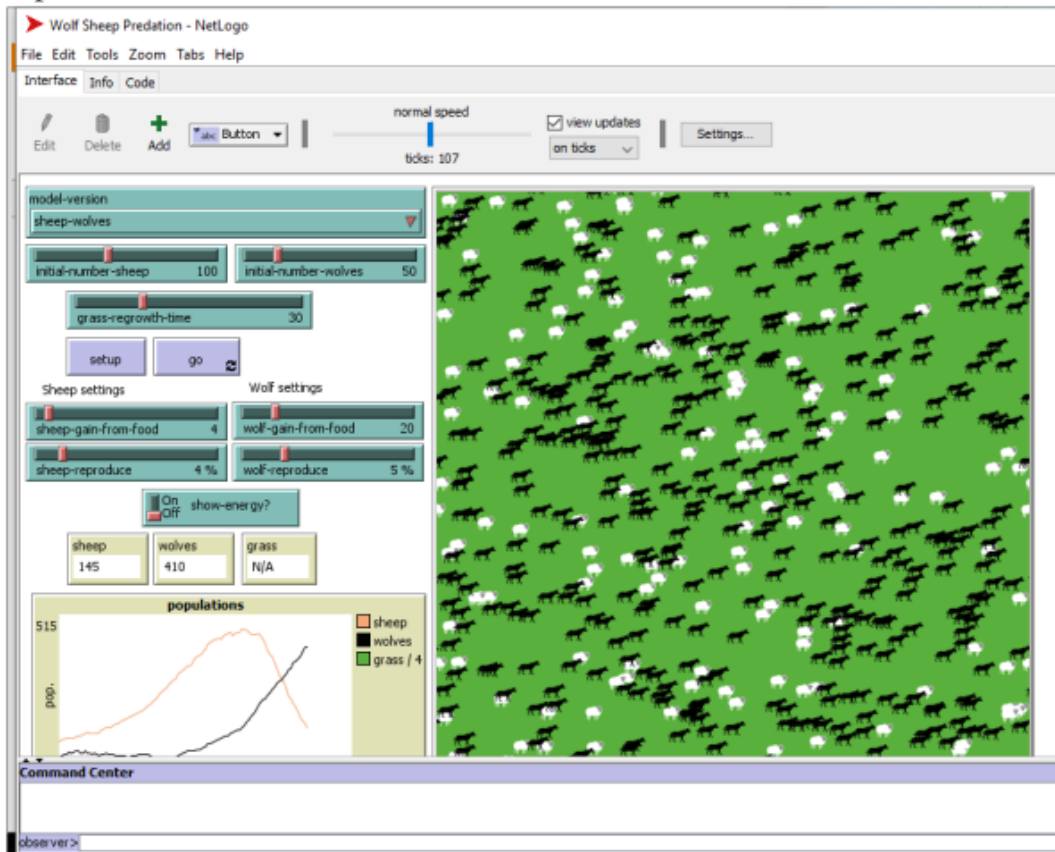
Wolf Sheep Predation - NetLogo

File Edit Tools Zoom Tabs Help

Interface Info Code

Edit Delete Add Button

normal speed

ticks: 107

view updates

on ticks

Settings...

model-version

sheep-wolves

initial-number-sheep 100

initial-number-wolves 50

grass-regrowth-time 30

setup

go

Sheep settings

Wolf settings

sheep-gain-from-food 4

wolf-gain-from-food 20

sheep-reproduce 4 %

wolf-reproduce 5 %

On Off show-energy?

sheep 145

wolves 410

grass N/A

populations

515

pop.

sheep

wolves

grass / 4

Command Center

observer>